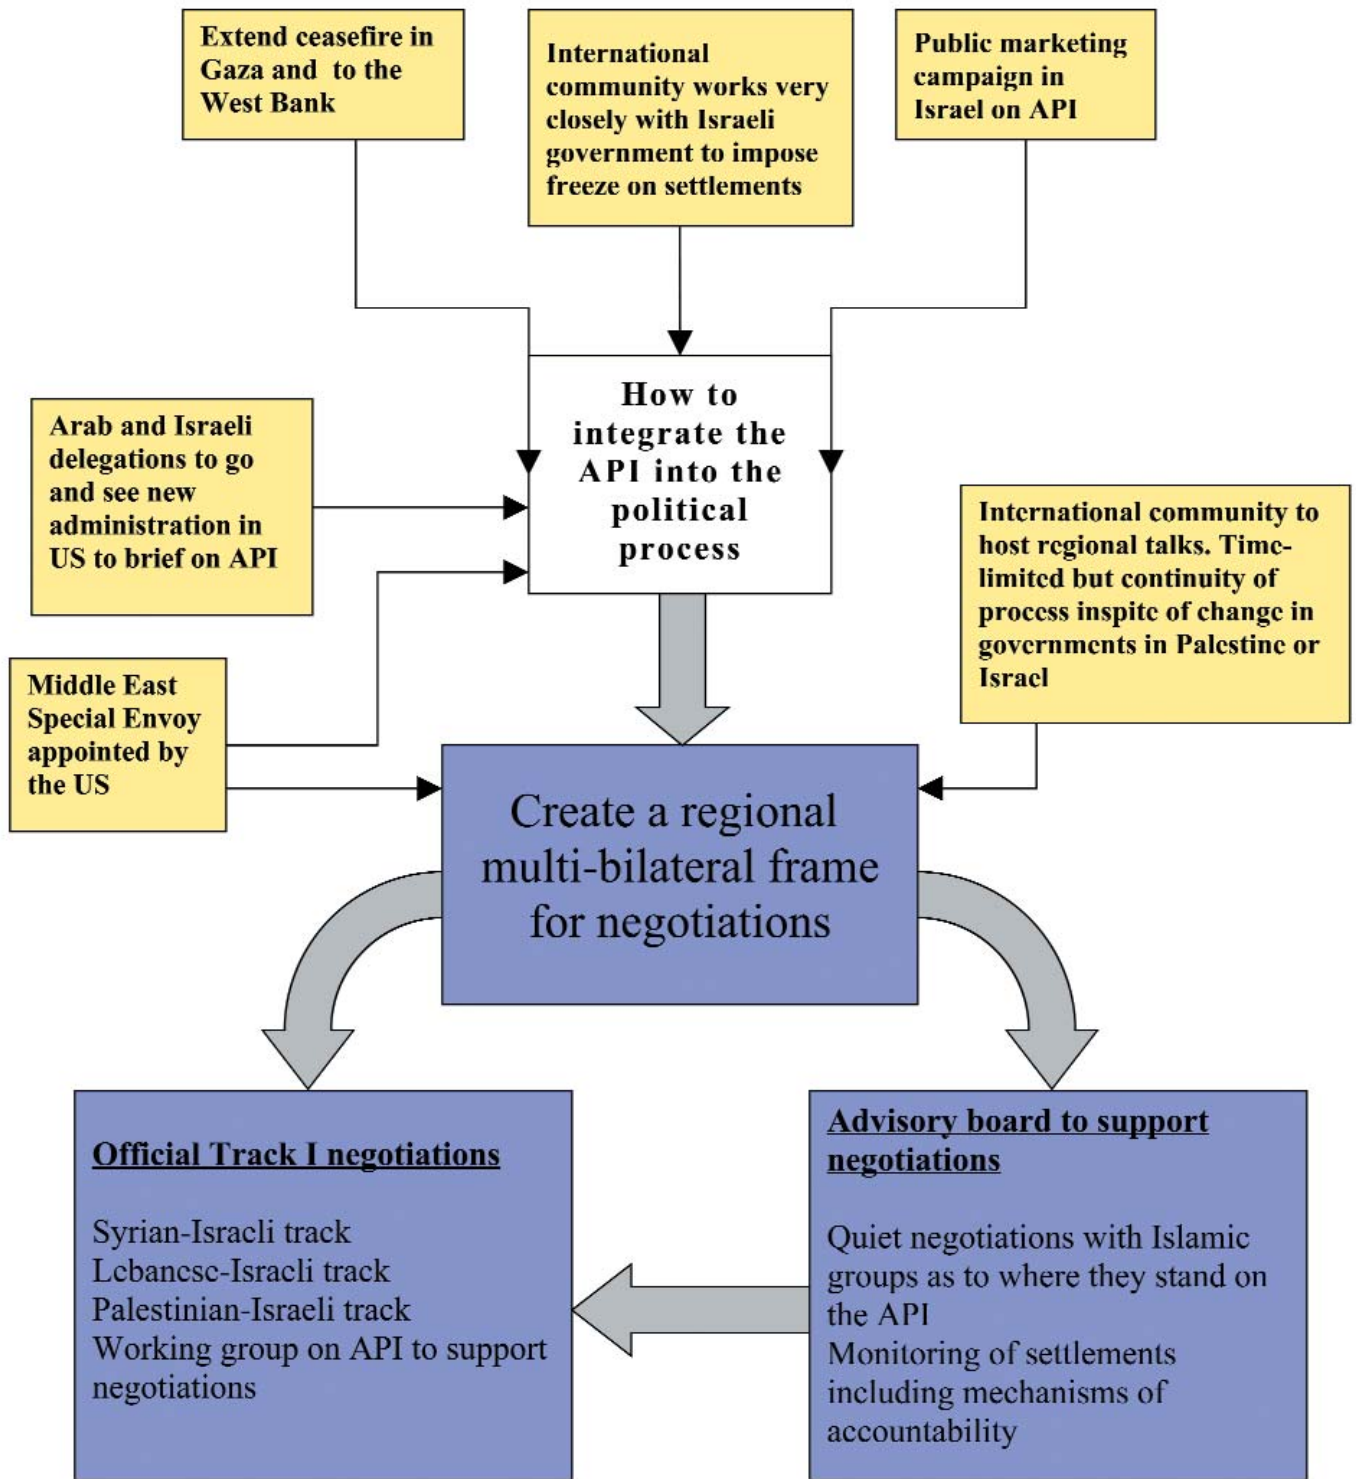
Extend ceasefire in Gaza and to the West Bank

International community works very closely with Israeli government to impose freeze on settlements

Public marketing campaign in Israel on API

How to integrate the API into the political process

Arab and Israeli delegations to go and see new administration in US to brief on API

International community to host regional talks. Time-limited but continuity of process inspite of change in governments in Palestine or Israel

Middle East Special Envoy appointed by the US

Create a regional multi-bilateral frame for negotiations

Official Track I negotiations

Syrian-Israeli track
Lebanese-Israeli track
Palestinian-Israeli track
Working group on API to support negotiations

Advisory board to support negotiations

Quiet negotiations with Islamic groups as to where they stand on the API
Monitoring of settlements including mechanisms of accountability